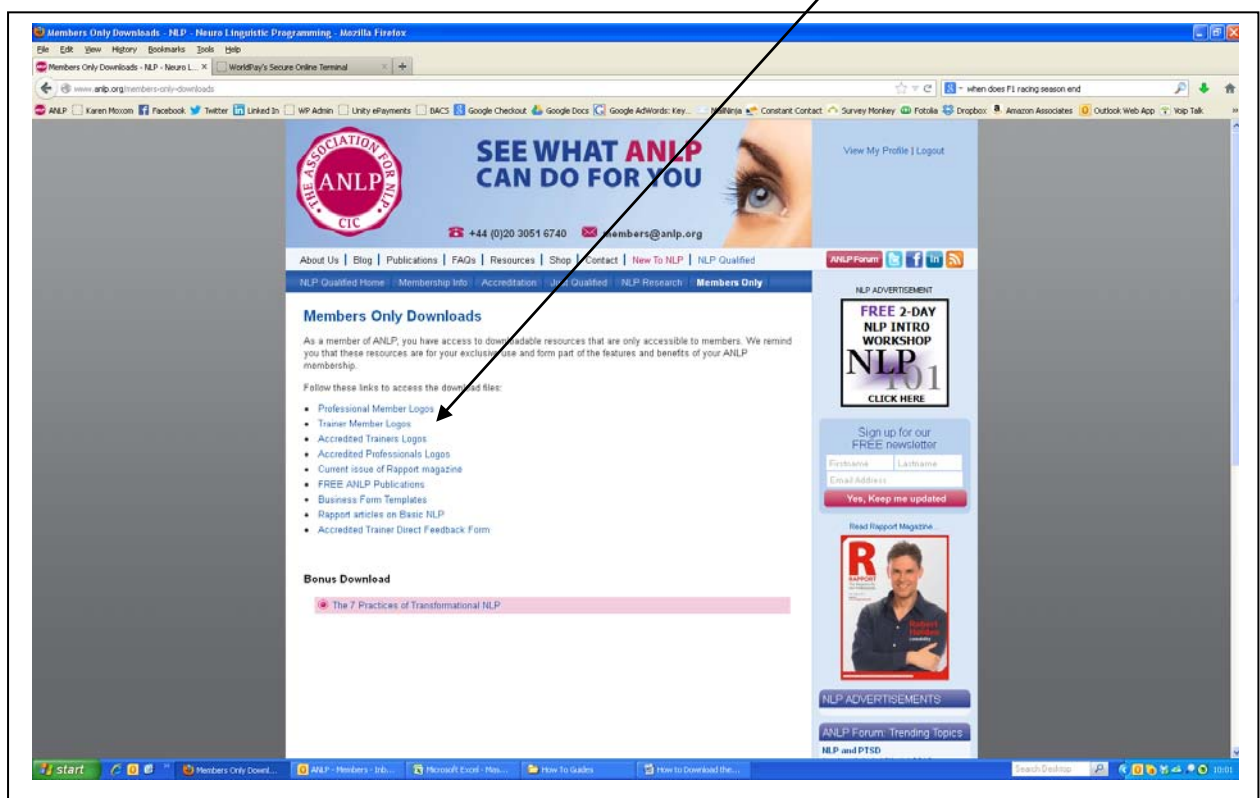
Members Only Downloads - NLP - Neuro Linguistic Programming - Mozilla Firefox

File Edit View History Bookmarks Tools Help

Members Only Downloads - NLP - Neuro L... × WorldPay's Secure Online Terminal × +

www.anlp.org/members-only-downloads

when does F1 racing season end

ANLP Karen Moxom Facebook Twitter Linked In WP Admin Unity ePayments BACS Google Checkout Google Docs Google AdWords: Key... MailNinja Constant Contact Survey Monkey Fotolia Dropbox Amazon Associates Outlook Web App Voip Talk

THE ASSOCIATION FOR NLP ANLP CIC

SEE WHAT ANLP CAN DO FOR YOU

+44 (0)20 3051 6740 members@anlp.org

View My Profile | Logout

About Us | Blog | Publications | FAQs | Resources | Shop | Contact | New To NLP | NLP Qualified

NLP Qualified Home Membership Info Accreditation NLP Qualified NLP Research Members Only

ANLP Forum

Members Only Downloads

As a member of ANLP, you have access to downloadable resources that are only accessible to members. We remind you that these resources are for your exclusive use and form part of the features and benefits of your ANLP membership.

Follow these links to access the download files:

- Professional Member Logos
- Trainer Member Logos
- Accredited Trainers Logos
- Accredited Professionals Logos
- Current issue of Rapport magazine
- FREE ANLP Publications
- Business Form Templates
- Rapport articles on Basic NLP
- Accredited Trainer Direct Feedback Form

Bonus Download

The 7 Practices of Transformational NLP

NLP ADVERTISEMENT

FREE 2-DAY NLP INTRO WORKSHOP NLP 101 CLICK HERE

Sign up for our FREE newsletter

Firstname Lastname

Email Address

Yes, Keep me updated

Read Rapport Magazine...

R RAPPORT

NLP ADVERTISEMENTS

ANLP Forum: Trending Topics

NLP and PTSD

start Members Only Downl... ANLP - Members - Inb... Microsoft Excel - Mas... How To Guides How to Download the...

Search Desktop 10:01